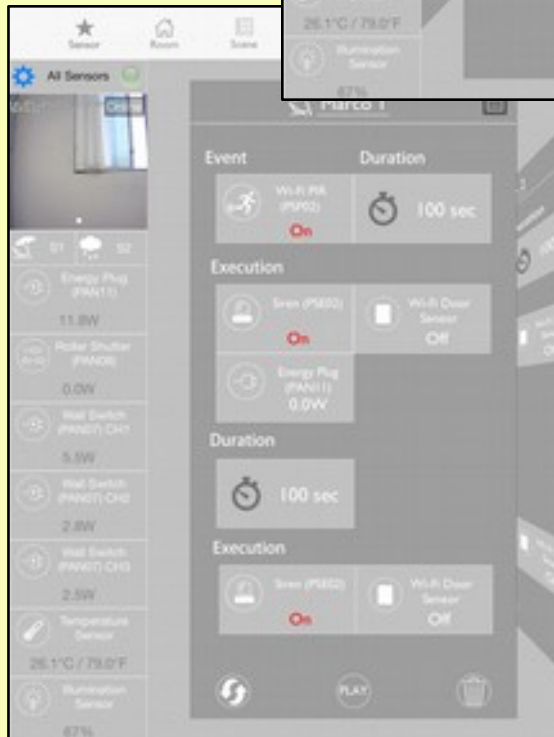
Sensor Room Scene

26.1°C / 79.0°F

Illumination Sensor

67%

All Sensors

S1 S2

Energy Plug (PAN11)

11.8W

Roller Shutter (PAN08)

0.0W

Wall Switch (PAN07) CH1

5.5W

Wall Switch (PAN07) CH2

2.8W

Wall Switch (PAN07) CH3

2.5W

Temperature Sensor

26.1°C / 79.0°F

Illumination Sensor

67%

Marco 1

Event

Duration

Wi-Fi PIR (PSP02)

On

100 sec

Execution

Siren (PSE02)

On

Wi-Fi Door Sensor

Off

Energy Plug (PAN11)

0.0W

Duration

100 sec

Execution

Siren (PSE02)

On

Wi-Fi Door Sensor

Off

PLAY